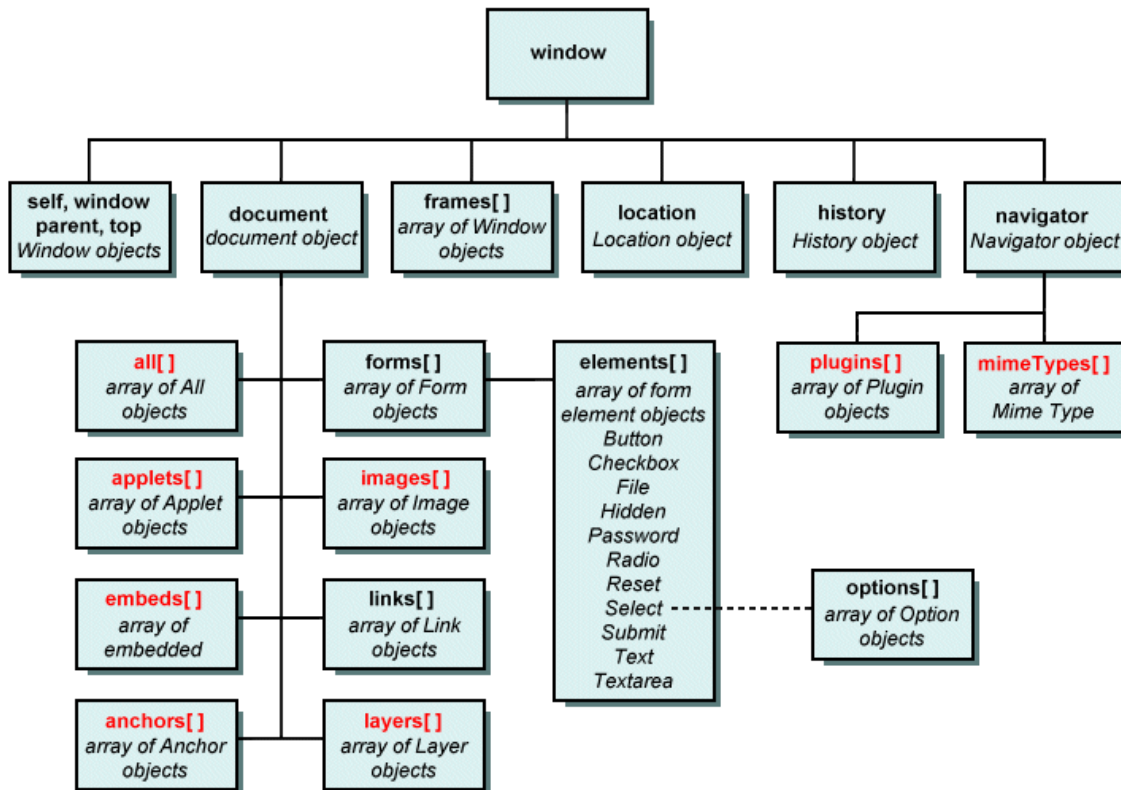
window

self, window parent, top
Window objects

document
document object

frames[ ]
array of Window objects

location
Location object

history
History object

navigator
Navigator object

all[ ]
array of All objects

forms[ ]
array of Form objects

elements[ ]
array of form element objects
Button
Checkbox
File
Hidden
Password
Radio
Reset
Select
Submit
Text
Textarea

plugins[ ]
array of Plugin objects

mimeTypes[ ]
array of Mime Type

applets[ ]
array of Applet objects

images[ ]
array of Image objects

embeds[ ]
array of embedded

links[ ]
array of Link objects

options[ ]
array of Option objects

anchors[ ]
array of Anchor objects

layers[ ]
array of Layer objects